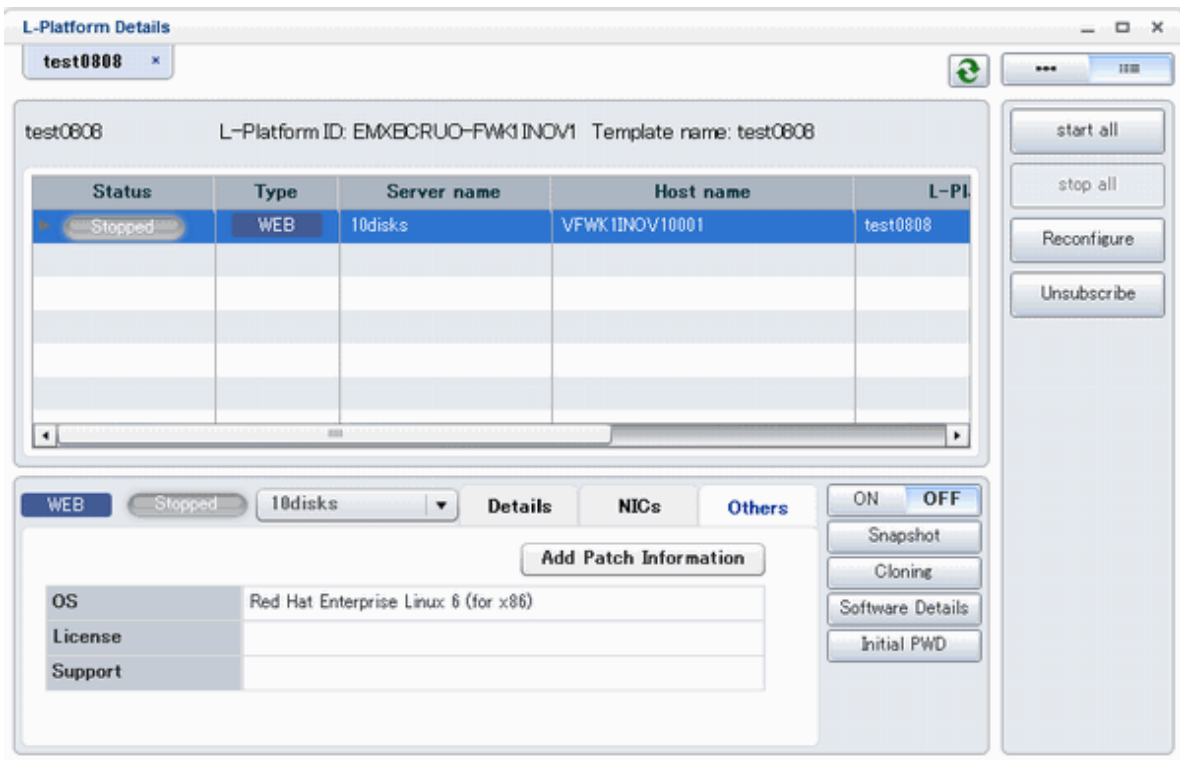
L-Platform Details

test0808 ×

test0808 L-Platform ID: EMXBCRUO-FWK1INOV1 Template name: test0808

| Status | Type | Server name | Host name | L-Pl |
|---|---|---|---|---|
| Stopped | WEB | 10disks | VFWK1INOV10001 | test0808 |

start all
stop all
Reconfigure
Unsubscribe

WEB Stopped 10disks Details NICs Others

ON OFF
Snapshot
Cloning
Software Details
Initial PWD

Add Patch Information

| OS | Red Hat Enterprise Linux 6 (for x86) |
|---|---|
| License | |
| Support | |